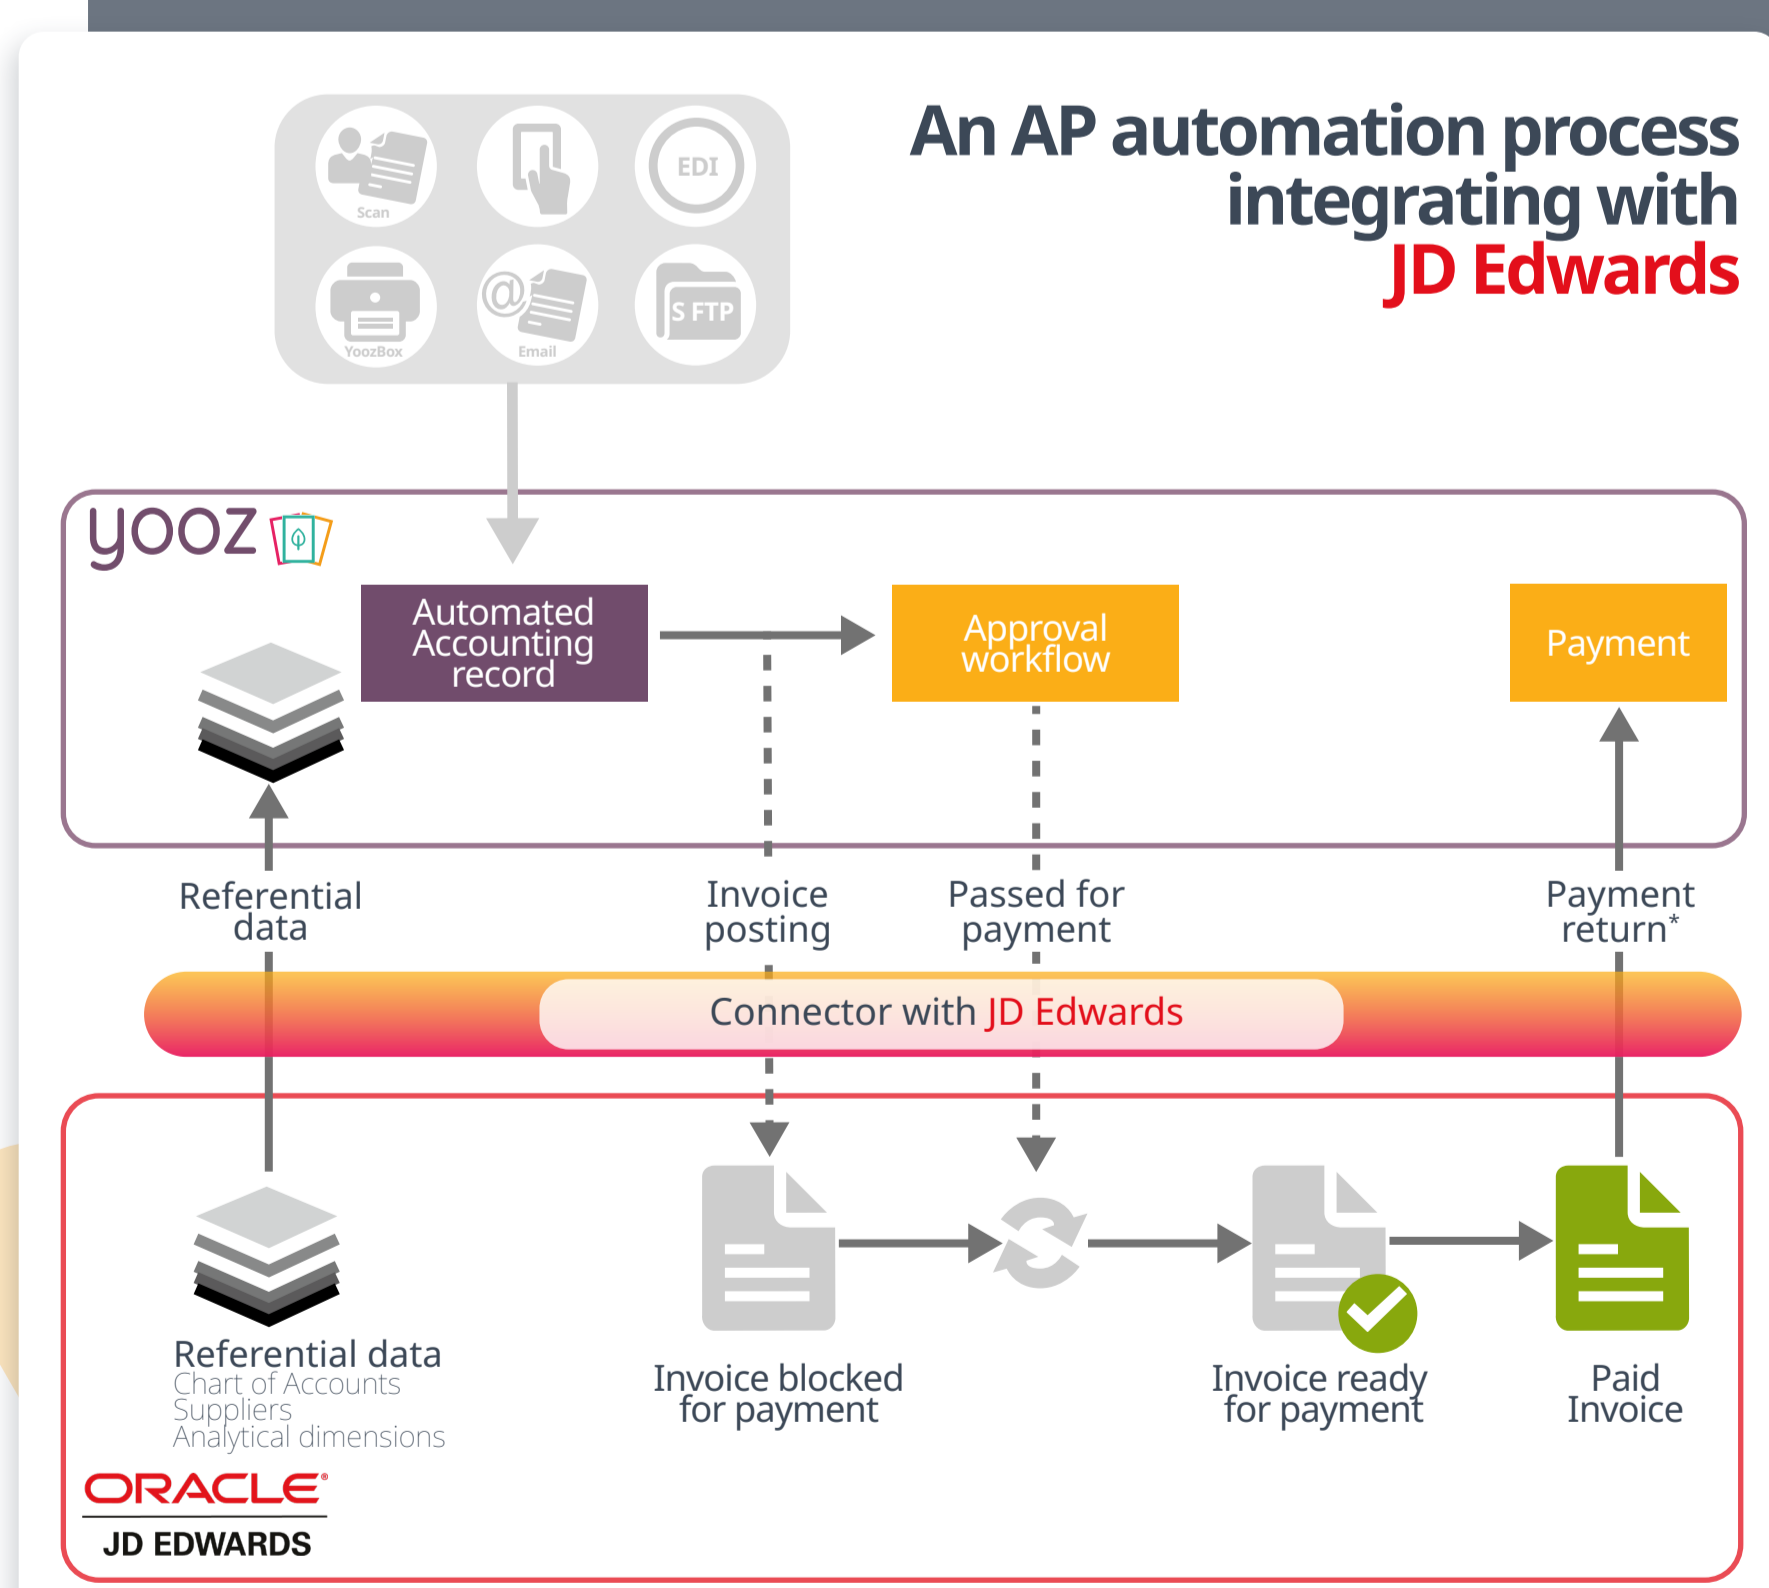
An AP automation process integrating with JD Edwards

Scan
EDI
YoozBox
Email
S FTP

yooz

Automated Accounting record

Approval workflow

Payment

Referential data

Invoice posting

Passed for payment

Payment return*

Connector with JD Edwards

Referential data
Chart of Accounts
Suppliers
Analytical dimensions

Invoice blocked for payment

Invoice ready for payment

Paid Invoice

ORACLE
JD EDWARDS